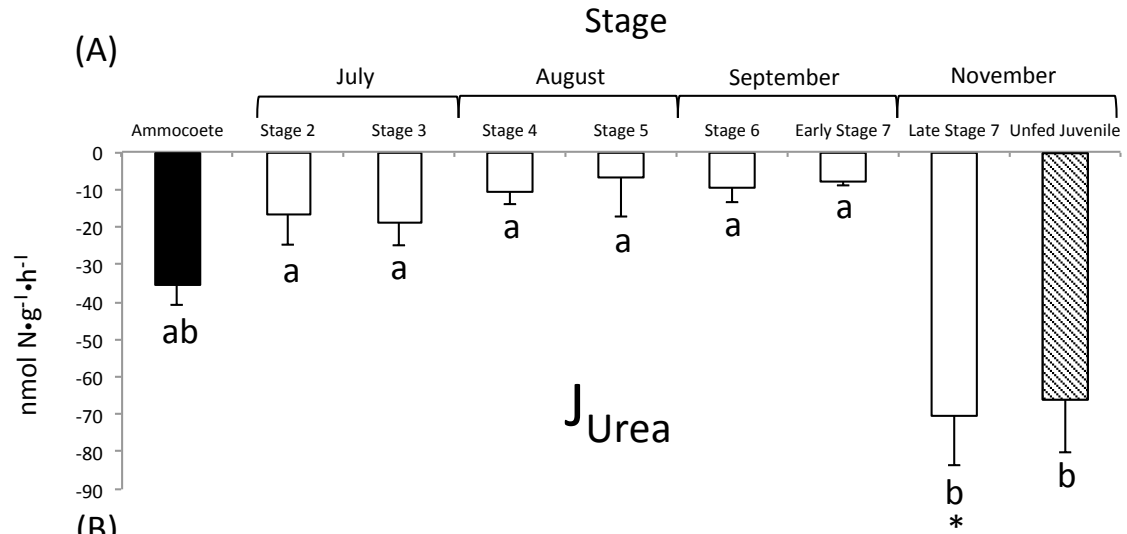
Stage

(A)

July | August | September | November

Ammocoete | Stage 2 | Stage 3 | Stage 4 | Stage 5 | Stage 6 | Early Stage 7 | Late Stage 7 | Unfed Juvenile

0
-10
-20
-30
-40
-50
-60
-70
-80
-90

nmol N•g$^{-1}$•h$^{-1}$

ab
a
a
a
a
a
a
b
*
b

$J_{Urea}$

(B)